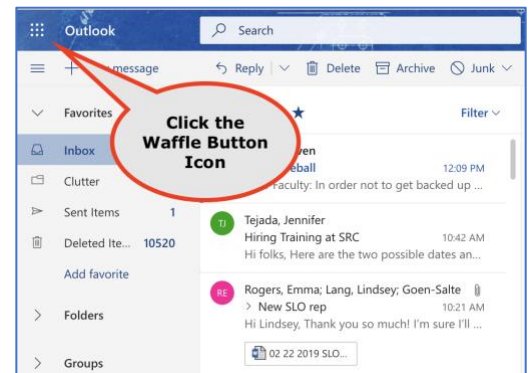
Outlook

Search

message

Reply

Delete

Archive

Junk

Favorites

Click the Waffle Button Icon

Filter

Inbox

ven

eball

12:09 PM

Faculty: In order not to get backed up ...

Clutter

Sent Items 1

TJ

Tejada, Jennifer

Hiring Training at SRC 10:42 AM

Hi folks, Here are the two possible dates an...

Deleted Ite... 10520

Add favorite

RE

Rogers, Emma; Lang, Lindsey; Goen-Salte

> New SLO rep 10:21 AM

Hi Lindsey, Thank you so much! I'm sure I'll ...

Folders

02 22 2019 SLO...

Groups